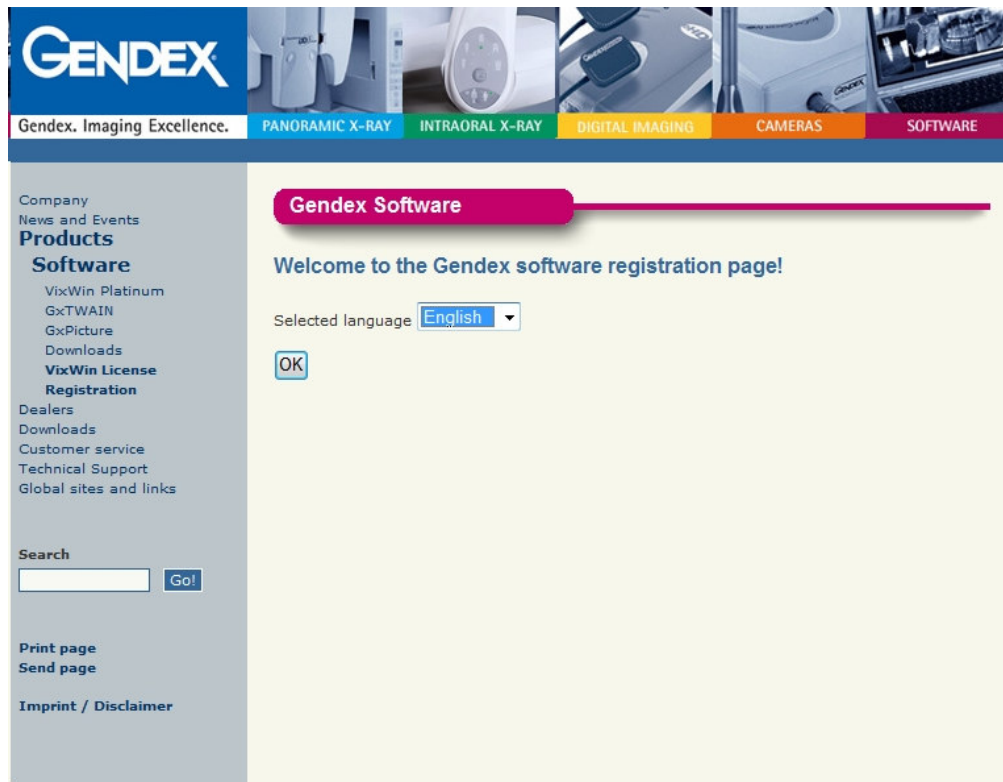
GENDEX

Gendex. Imaging Excellence.

PANORAMIC X-RAY
INTRAORAL X-RAY
DIGITAL IMAGING
CAMERAS
SOFTWARE

Company
News and Events
Products
Software
VixWin Platinum
GxTWAIN
GxPicture
Downloads
VixWin License
Registration
Dealers
Downloads
Customer service
Technical Support
Global sites and links

Search
Go!

Print page
Send page

Imprint / Disclaimer

Gendex Software

Welcome to the Gendex software registration page!

Selected language English

OK